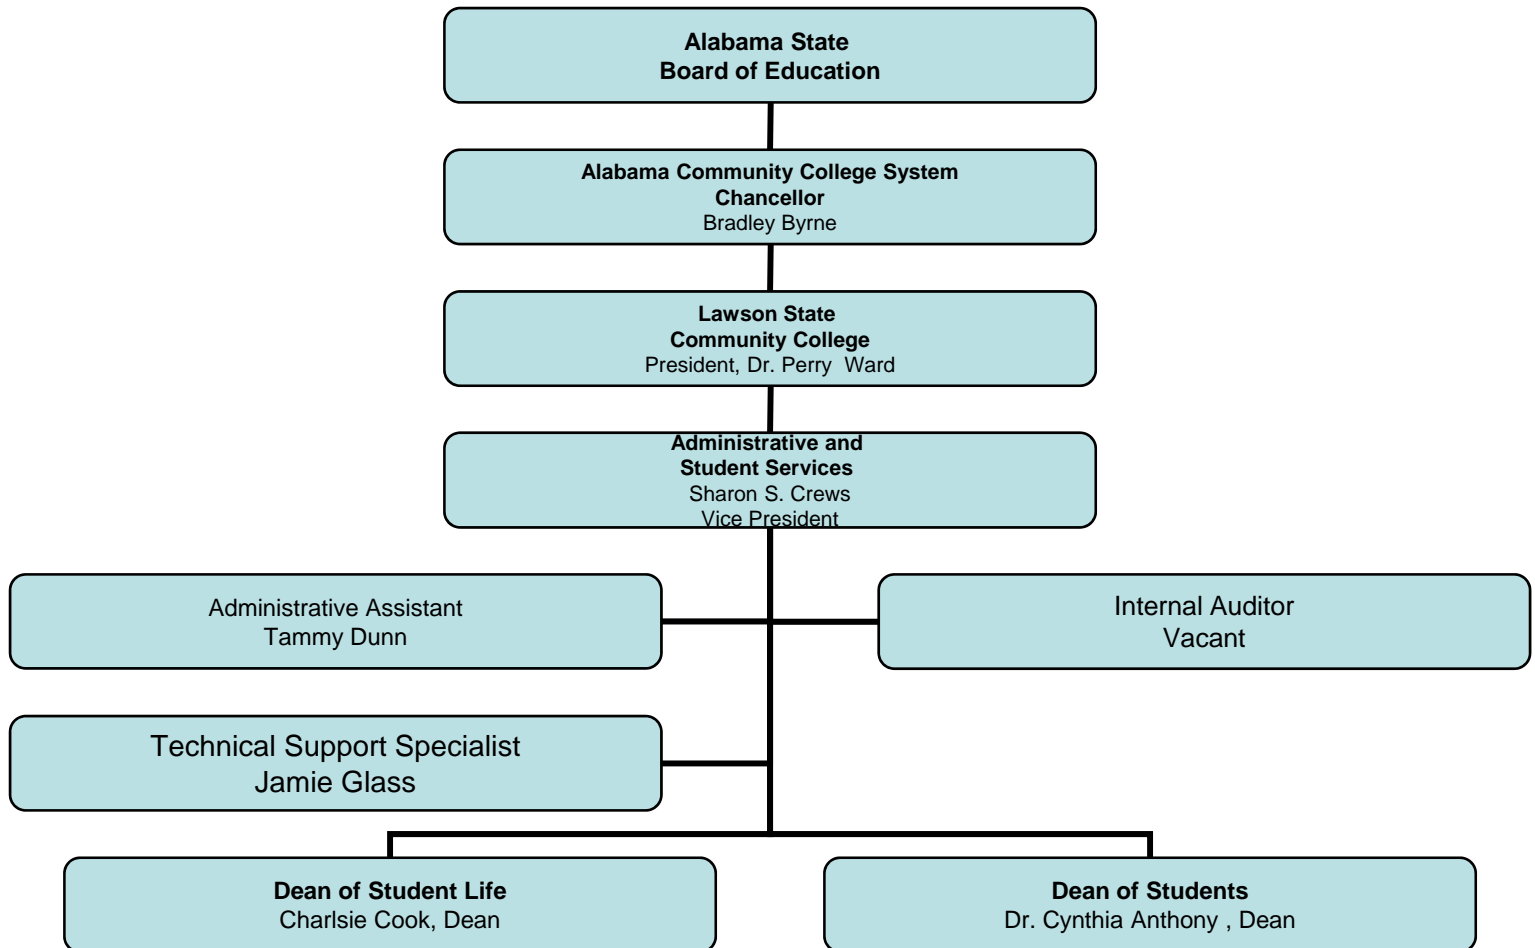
Alabama State
Board of Education

Alabama Community College System
Chancellor
Bradley Byrne

Lawson State
Community College
President, Dr. Perry Ward

Administrative and
Student Services
Sharon S. Crews
Vice President

Administrative Assistant
Tammy Dunn

Internal Auditor
Vacant

Technical Support Specialist
Jamie Glass

Dean of Student Life
Charlsie Cook, Dean

Dean of Students
Dr. Cynthia Anthony , Dean